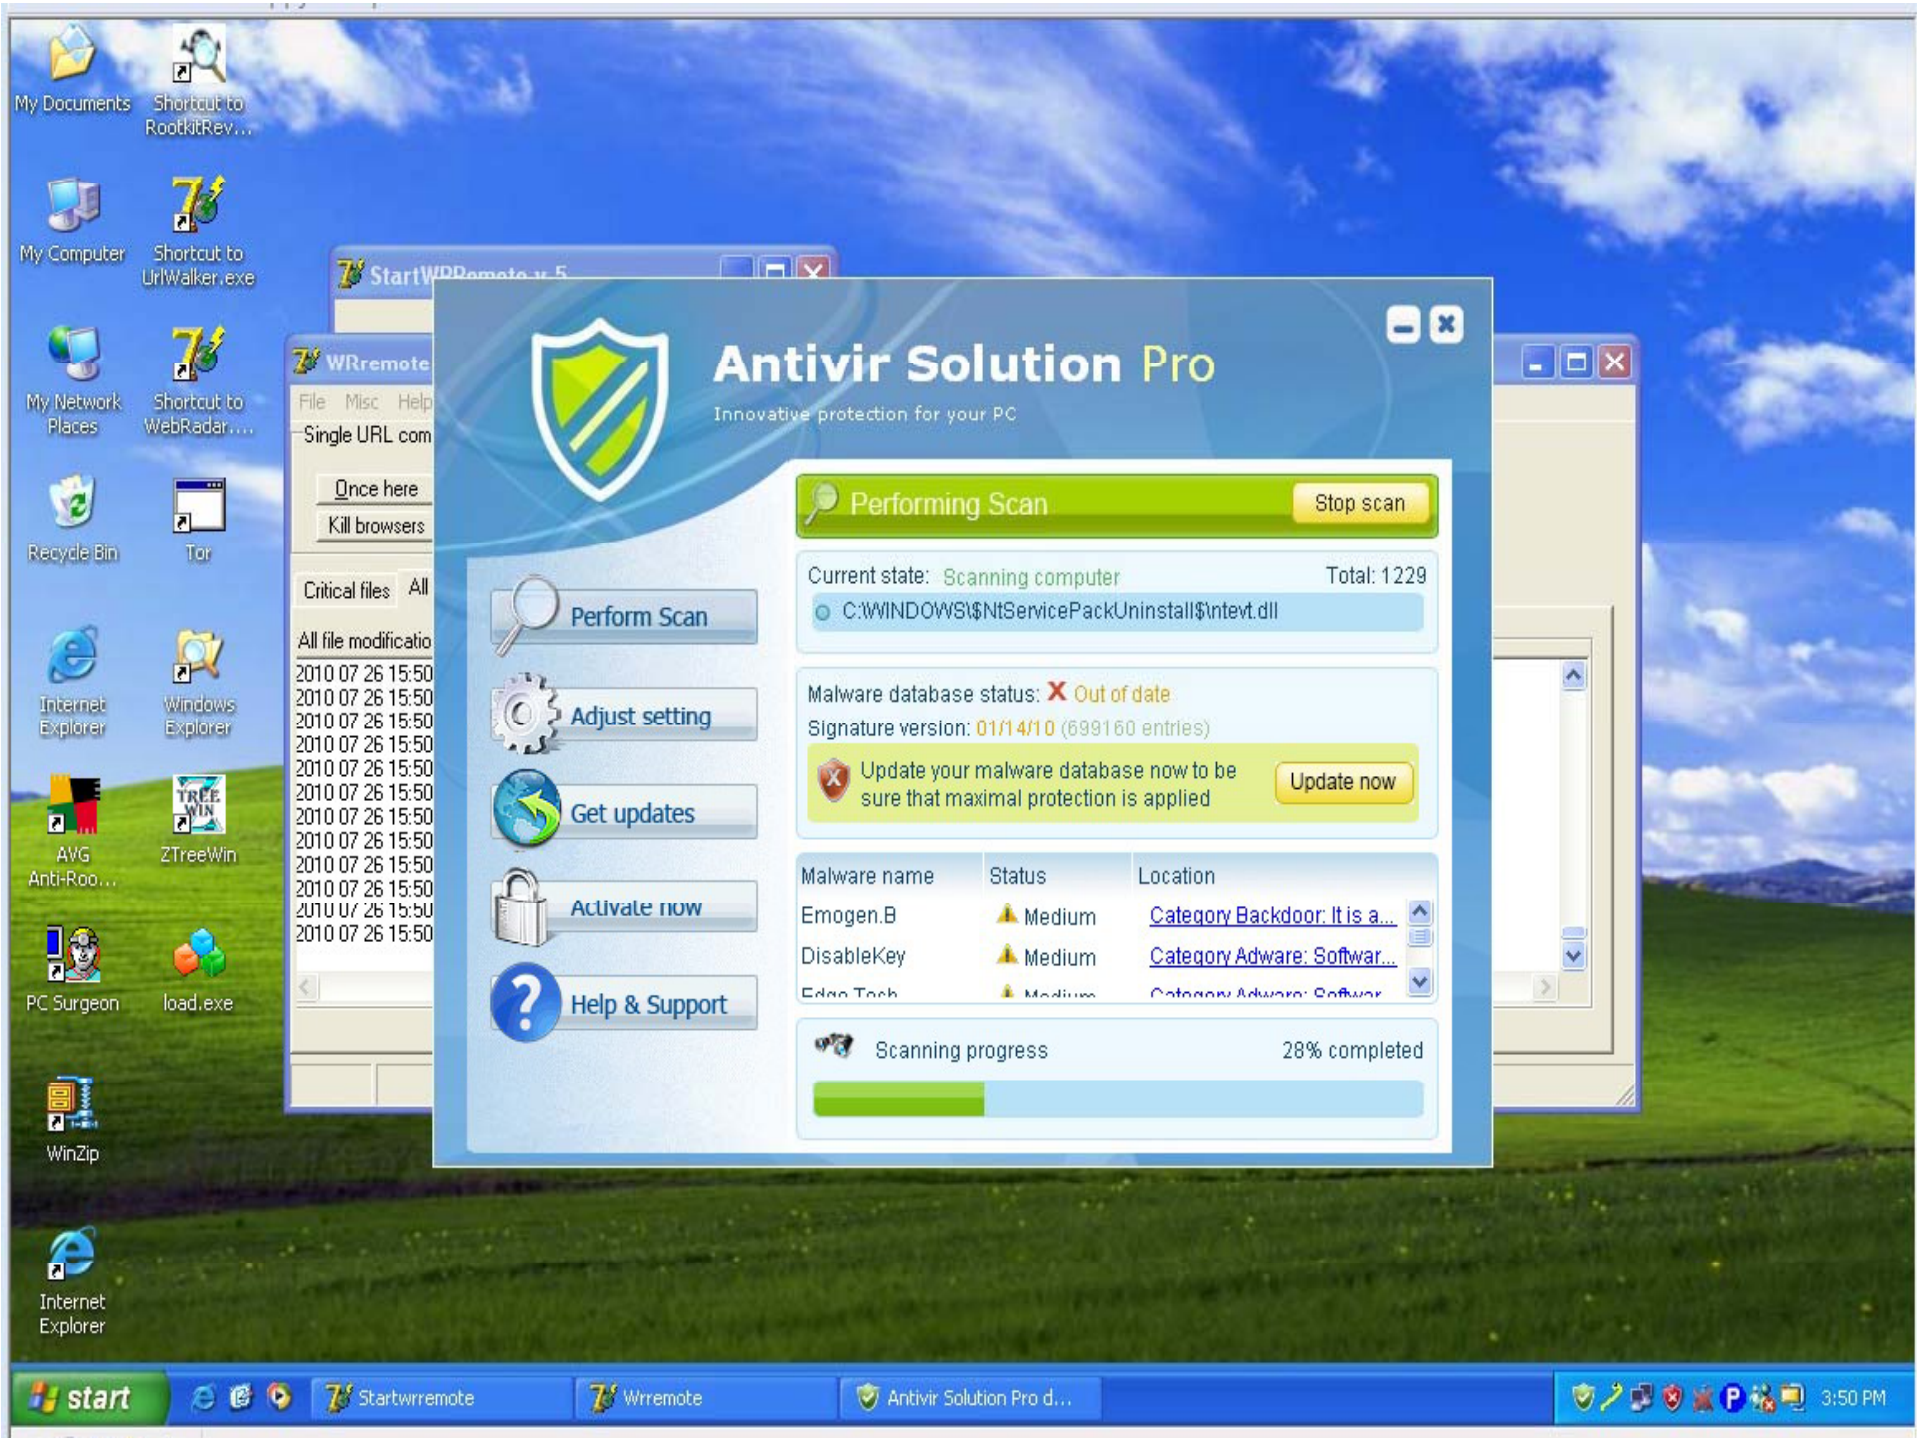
My Documents
Shortcut to RootkitRev...
My Computer
Shortcut to UrlWalker.exe
My Network Places
Shortcut to WebRadar....
Recycle Bin
Tor
Internet Explorer
Windows Explorer
AVG Anti-Roo...
ZTreeWin
PC Surgeon
load.exe
WinZip
Internet Explorer

StartWRRemote v.5

WRremote
File Misc Help
Single URL com
Once here
Kill browsers
Critical files All
All file modificatio
2010 07 26 15:50
2010 07 26 15:50
2010 07 26 15:50
2010 07 26 15:50
2010 07 26 15:50
2010 07 26 15:50
2010 07 26 15:50
2010 07 26 15:50
2010 07 26 15:50
2010 07 26 15:50
2010 07 26 15:50
2010 07 26 15:50

Antivir Solution Pro
Innovative protection for your PC

Performing Scan
Stop scan

Perform Scan
Adjust setting
Get updates
Activate now
Help & Support

Current state: Scanning computer
Total: 1229
C:\WINDOWS\$NtServicePackUninstall$\ntevt.dll

Malware database status: Out of date
Signature version: 01/14/10 (699160 entries)
Update your malware database now to be sure that maximal protection is applied
Update now

| Malware name | Status | Location |
|---|---|---|
| Emogen.B | Medium | Category Backdoor: It is a... |
| DisableKey | Medium | Category Adware: Softwar... |
| Edge Tech | Medium | Category Adware: Softwar |

Scanning progress
28% completed

start
Startwrremote
Wrremote
Antivir Solution Pro d...
3:50 PM